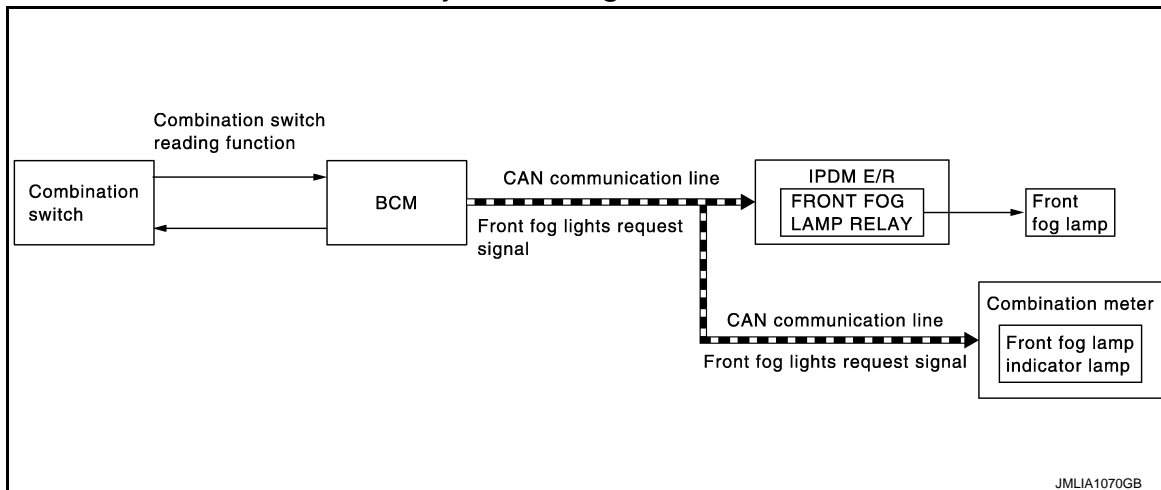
Combination switch reading function

Combination switch

BCM

CAN communication line

Front fog lights request signal

IPDM E/R

FRONT FOG LAMP RELAY

Front fog lamp

CAN communication line

Front fog lights request signal

Combination meter

Front fog lamp indicator lamp

JMLIA1070GB